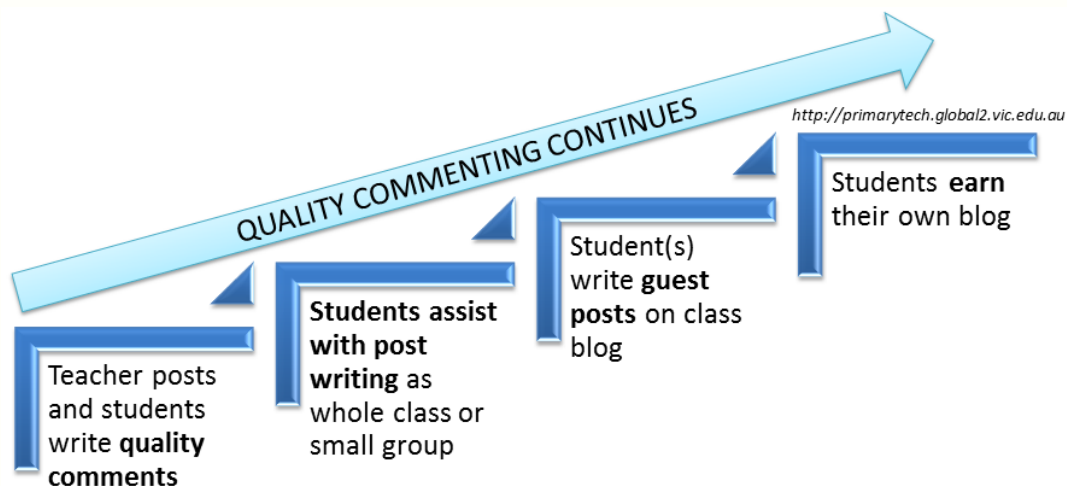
QUALITY COMMENTING CONTINUES

http://primarytech.global2.vic.edu.au

Teacher posts and students write **quality comments**

**Students assist with post writing** as whole class or small group

Student(s) write **guest posts** on class blog

Students **earn** their own blog